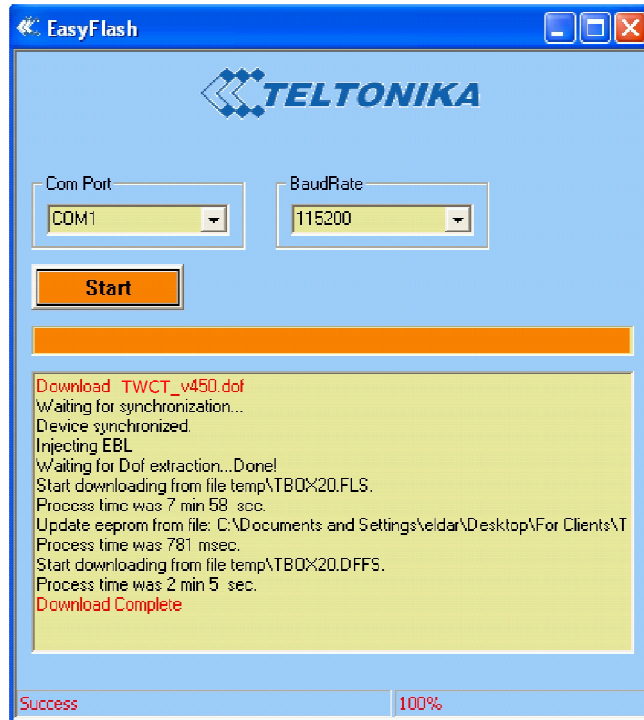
EasyFlash

TELTONIKA

Com Port
COM1

BaudRate
115200

Start

Download TWCT_v450.dof
Waiting for synchronization...
Device synchronized.
Injecting EBL
Waiting for Dof extraction...Done!
Start downloading from file temp\TBOX20.FLS.
Process time was 7 min 58 sec.
Update eeprom from file: C:\Documents and Settings\eldar\Desktop\For Clients\T
Process time was 781 msec.
Start downloading from file temp\TBOX20.DFFS.
Process time was 2 min 5 sec.
Download Complete

Success
100%